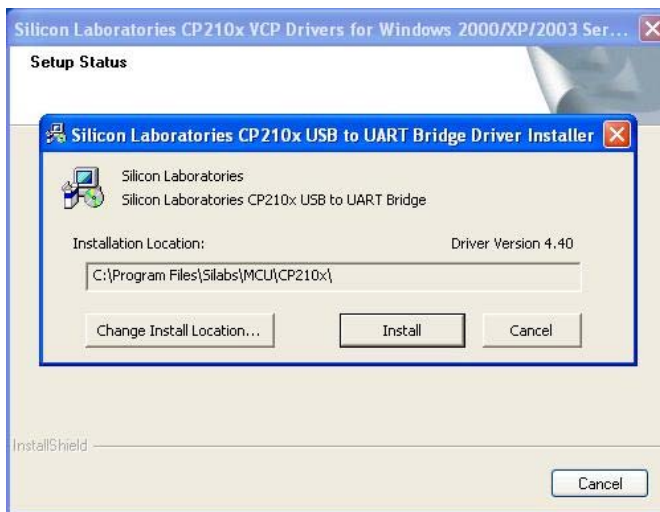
Silicon Laboratories CP210x VCP Drivers for Windows 2000/XP/2003 Ser...

Setup Status

Silicon Laboratories CP210x USB to UART Bridge Driver Installer

Silicon Laboratories
Silicon Laboratories CP210x USB to UART Bridge

Installation Location:

Driver Version 4.40

C:\Program Files\Silabs\MCU\CP210x\

Change Install Location...

Install

Cancel

InstallShield

Cancel